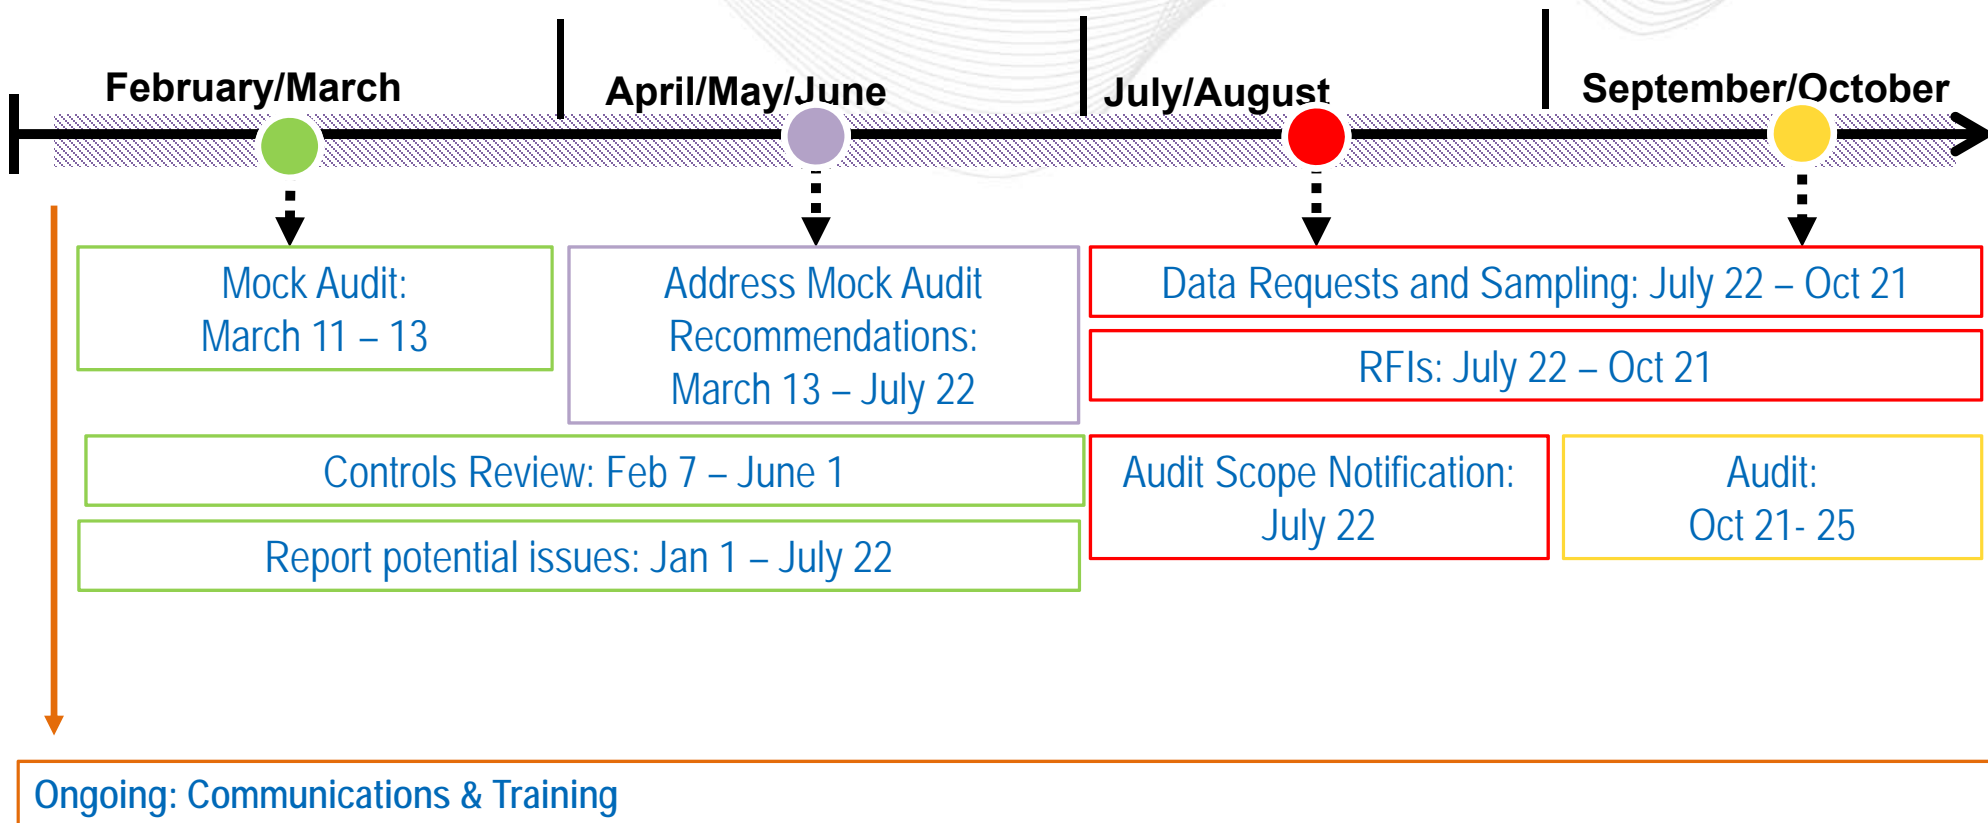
February/March

April/May/June

July/August

September/October

Mock Audit:
March 11 – 13

Address Mock Audit Recommendations:
March 13 – July 22

Data Requests and Sampling: July 22 – Oct 21

RFIs: July 22 – Oct 21

Controls Review: Feb 7 – June 1

Report potential issues: Jan 1 – July 22

Audit Scope Notification:
July 22

Audit:
Oct 21- 25

Ongoing: Communications & Training